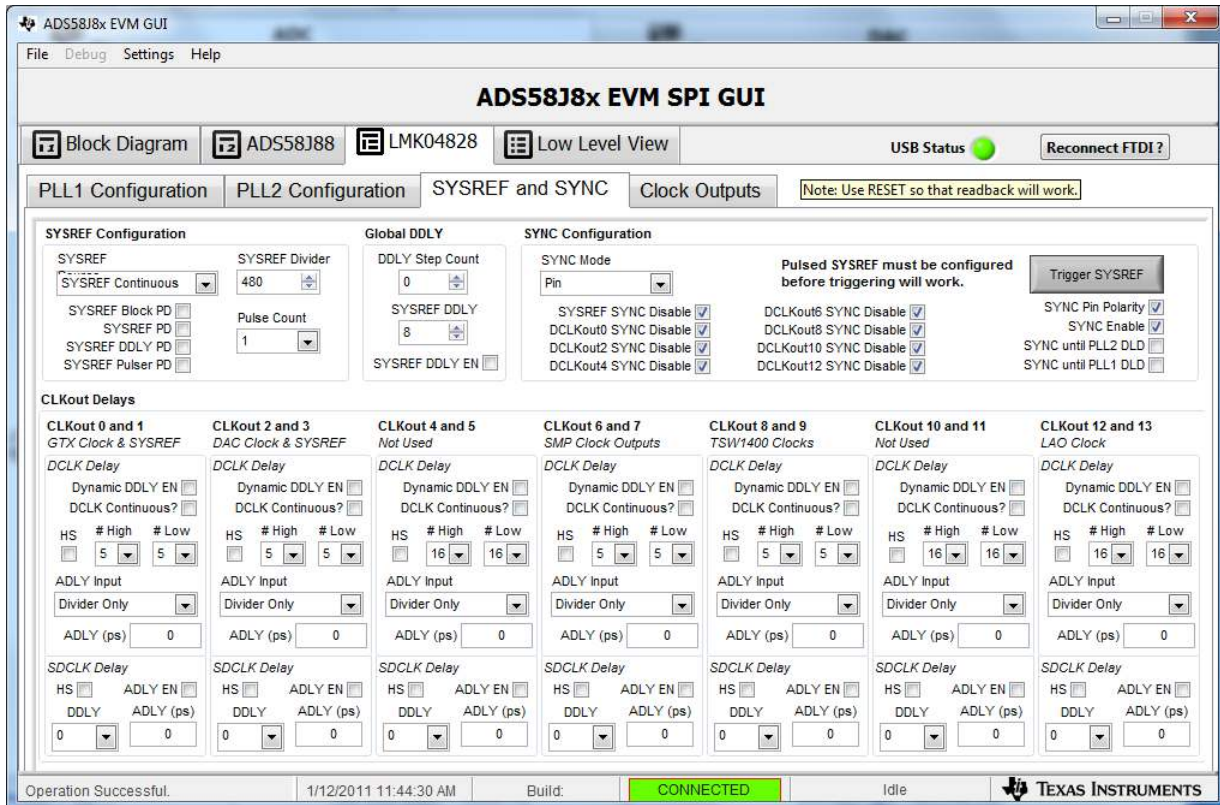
ADS58J8x EVM GUI

File Debug Settings Help

ADS58J8x EVM SPI GUI

Block Diagram | ADS58J88 | LMK04828 | Low Level View

USB Status

Reconnect FTDI ?

PLL1 Configuration | PLL2 Configuration | SYSREF and SYNC | Clock Outputs

Note: Use RESET so that readback will work.

SYSREF Configuration

SYSREF Source
SYSREF Continuous

SYSREF Divider
480

SYSREF Block PD
SYSREF PD
SYSREF DDLY PD
SYSREF Pulser PD

Pulse Count
1

Global DDLY

DDLY Step Count
0

SYSREF DDLY
8

SYSREF DDLY EN

SYNC Configuration

SYNC Mode
Pin

Pulsed SYSREF must be configured before triggering will work.

Trigger SYSREF

SYSREF SYNC Disable
DCLKout0 SYNC Disable
DCLKout2 SYNC Disable
DCLKout4 SYNC Disable

DCLKout6 SYNC Disable
DCLKout8 SYNC Disable
DCLKout10 SYNC Disable
DCLKout12 SYNC Disable

SYNC Pin Polarity
SYNC Enable
SYNC until PLL2 DLD
SYNC until PLL1 DLD

CLKout Delays

| CLKout 0 and 1 | CLKout 2 and 3 | CLKout 4 and 5 | CLKout 6 and 7 | CLKout 8 and 9 | CLKout 10 and 11 | CLKout 12 and 13 |
|---|---|---|---|---|---|---|
| GTX Clock & SYSREF | DAC Clock & SYSREF | Not Used | SMP Clock Outputs | TSW1400 Clocks | Not Used | LAO Clock |
| DCLK Delay | DCLK Delay | DCLK Delay | DCLK Delay | DCLK Delay | DCLK Delay | DCLK Delay |
| Dynamic DDLY EN | Dynamic DDLY EN | Dynamic DDLY EN | Dynamic DDLY EN | Dynamic DDLY EN | Dynamic DDLY EN | Dynamic DDLY EN |
| DCLK Continuous? | DCLK Continuous? | DCLK Continuous? | DCLK Continuous? | DCLK Continuous? | DCLK Continuous? | DCLK Continuous? |
| HS # High 5 # Low 5 | HS # High 5 # Low 5 | HS # High 16 # Low 16 | HS # High 5 # Low 5 | HS # High 5 # Low 5 | HS # High 16 # Low 16 | HS # High 16 # Low 16 |
| ADLY Input: Divider Only | ADLY Input: Divider Only | ADLY Input: Divider Only | ADLY Input: Divider Only | ADLY Input: Divider Only | ADLY Input: Divider Only | ADLY Input: Divider Only |
| ADLY (ps) 0 | ADLY (ps) 0 | ADLY (ps) 0 | ADLY (ps) 0 | ADLY (ps) 0 | ADLY (ps) 0 | ADLY (ps) 0 |
| SDCLK Delay | SDCLK Delay | SDCLK Delay | SDCLK Delay | SDCLK Delay | SDCLK Delay | SDCLK Delay |
| HS ADLY EN | HS ADLY EN | HS ADLY EN | HS ADLY EN | HS ADLY EN | HS ADLY EN | HS ADLY EN |
| DDLY 0 ADLY (ps) 0 | DDLY 0 ADLY (ps) 0 | DDLY 0 ADLY (ps) 0 | DDLY 0 ADLY (ps) 0 | DDLY 0 ADLY (ps) 0 | DDLY 0 ADLY (ps) 0 | DDLY 0 ADLY (ps) 0 |

Operation Successful. | 1/12/2011 11:44:30 AM | Build: | CONNECTED | Idle | TEXAS INSTRUMENTS